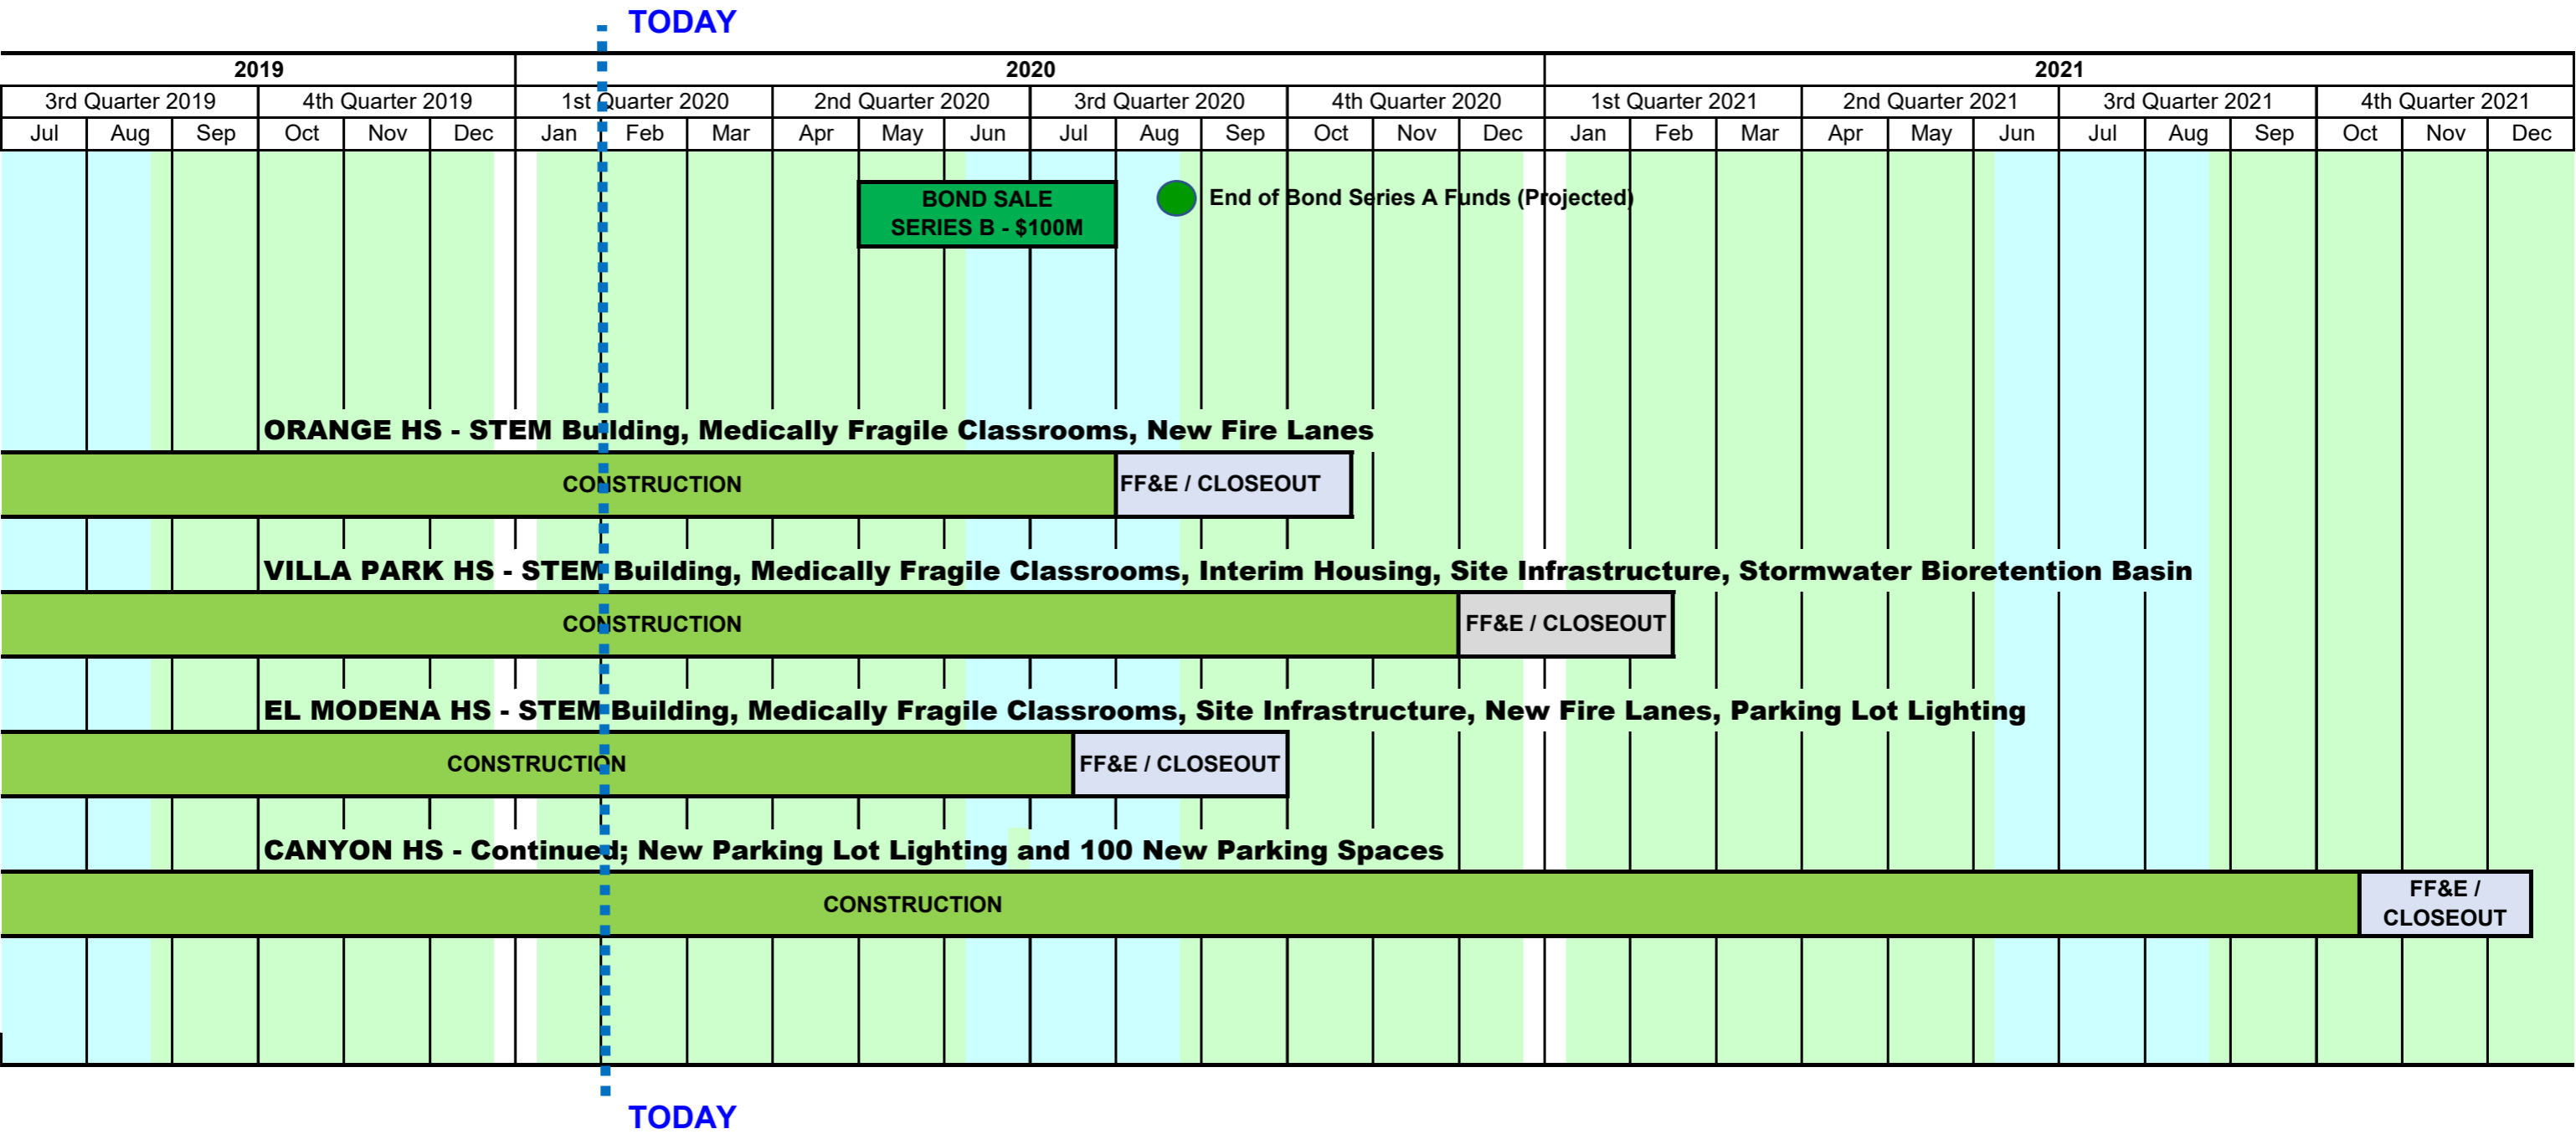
TODAY

| 2019 | | | | | | 2020 | | | | | | | | | | | | 2021 | | | | | | | | | | | |
|---|---|---|---|---|---|---|---|---|---|---|---|---|---|---|---|---|---|---|---|---|---|---|---|---|---|---|---|---|---|
| 3rd Quarter 2019 | | | 4th Quarter 2019 | | | 1st Quarter 2020 | | | 2nd Quarter 2020 | | | 3rd Quarter 2020 | | | 4th Quarter 2020 | | | 1st Quarter 2021 | | | 2nd Quarter 2021 | | | 3rd Quarter 2021 | | | 4th Quarter 2021 | | |
| Jul | Aug | Sep | Oct | Nov | Dec | Jan | Feb | Mar | Apr | May | Jun | Jul | Aug | Sep | Oct | Nov | Dec | Jan | Feb | Mar | Apr | May | Jun | Jul | Aug | Sep | Oct | Nov | Dec |

BOND SALE SERIES B - $100M

End of Bond Series A Funds (Projected)

ORANGE HS - STEM Building, Medically Fragile Classrooms, New Fire Lanes

CONSTRUCTION

FF&E / CLOSEOUT

VILLA PARK HS - STEM Building, Medically Fragile Classrooms, Interim Housing, Site Infrastructure, Stormwater Bioretention Basin

CONSTRUCTION

FF&E / CLOSEOUT

EL MODENA HS - STEM Building, Medically Fragile Classrooms, Site Infrastructure, New Fire Lanes, Parking Lot Lighting

CONSTRUCTION

FF&E / CLOSEOUT

CANYON HS - Continued; New Parking Lot Lighting and 100 New Parking Spaces

CONSTRUCTION

FF&E / CLOSEOUT

TODAY